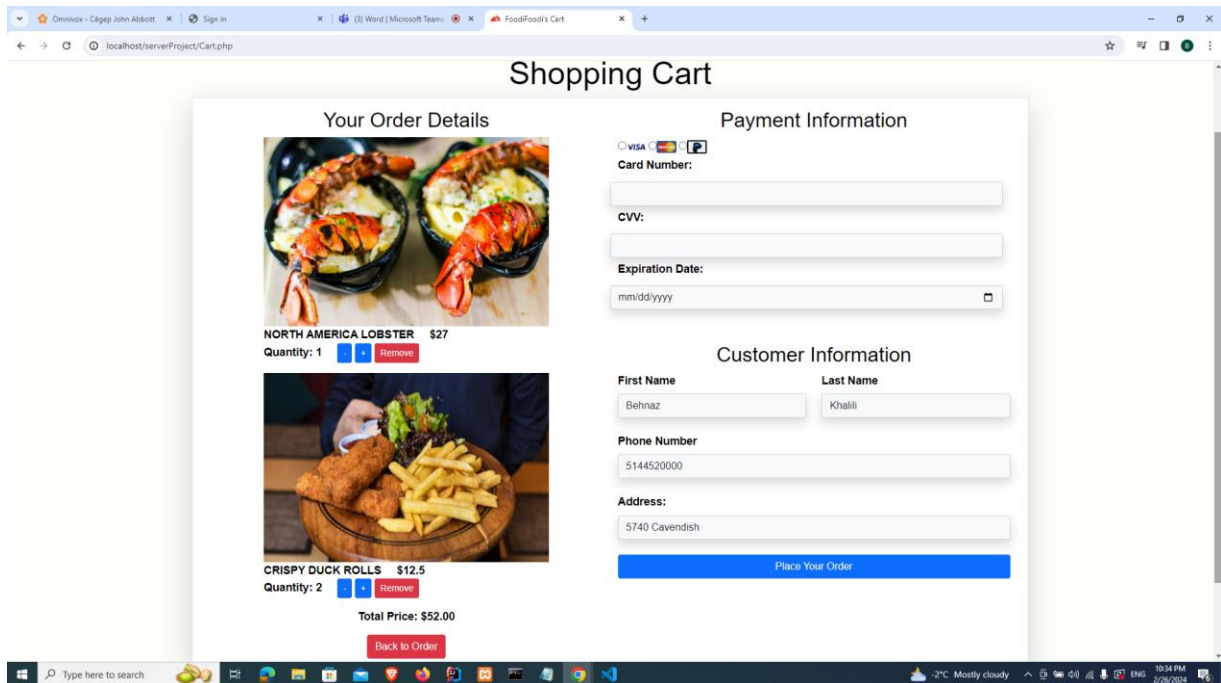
Omnivox - Cégep John Abbott × | Sign In × | (3) Word | Microsoft Teams × | FoodiFoodi's Cart × | +

localhost/serverProject/Cart.php

Shopping Cart

Your Order Details

NORTH AMERICA LOBSTER $27
Quantity: 1 - + Remove

CRISPY DUCK ROLLS $12.5
Quantity: 2 - + Remove

Total Price: $52.00

Back to Order

Payment Information

VISA

Card Number:

CVV:

Expiration Date:

mm/dd/yyyy

Customer Information

First Name
Behnaz

Last Name
Khalili

Phone Number
5144520000

Address:
5740 Cavendish

Place Your Order

Type here to search

-2°C Mostly cloudy ENG 10:34 PM 2/26/2024